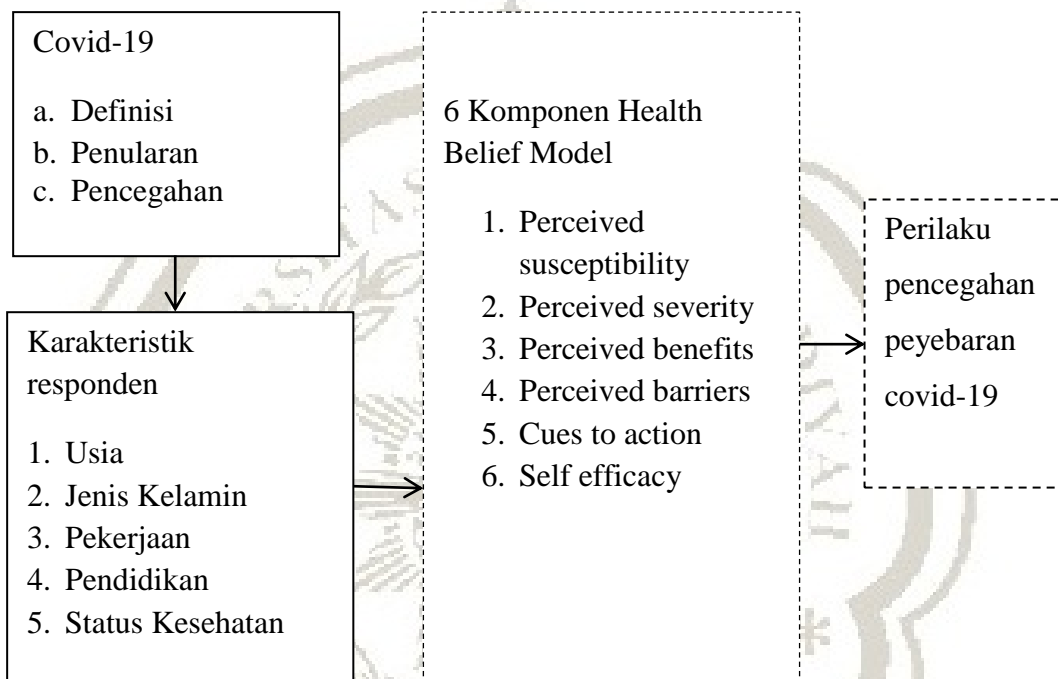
Covid-19

a. Definisi
b. Penularan
c. Pencegahan

Karakteristik responden

1. Usia
2. Jenis Kelamin
3. Pekerjaan
4. Pendidikan
5. Status Kesehatan

6 Komponen Health Belief Model

1. Perceived susceptibility
2. Perceived severity
3. Perceived benefits
4. Perceived barriers
5. Cues to action
6. Self efficacy

Perilaku pencegahan peyebaran covid-19